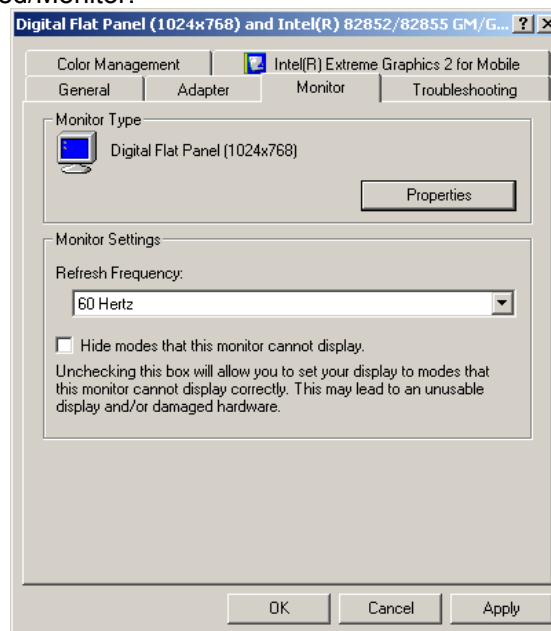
Digital Flat Panel (1024x768) and Intel(R) 82852/82855 GM/G... ? X

Color Management | Intel(R) Extreme Graphics 2 for Mobile
General | Adapter | Monitor | Troubleshooting

Monitor Type
Digital Flat Panel (1024x768)
Properties

Monitor Settings
Refresh Frequency:
60 Hertz

Hide modes that this monitor cannot display.

Unchecking this box will allow you to set your display to modes that this monitor cannot display correctly. This may lead to an unusable display and/or damaged hardware.

OK | Cancel | Apply